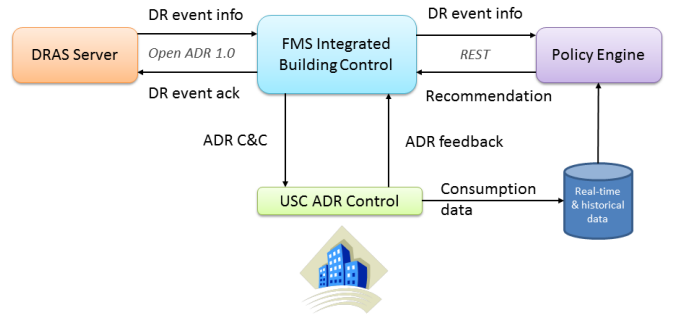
DR event info

DRAS Server

Open ADR 1.0

DR event ack

FMS Integrated Building Control

DR event info

REST

Recommendation

Policy Engine

ADR C&C

ADR feedback

USC ADR Control

Consumption data

Real-time & historical data